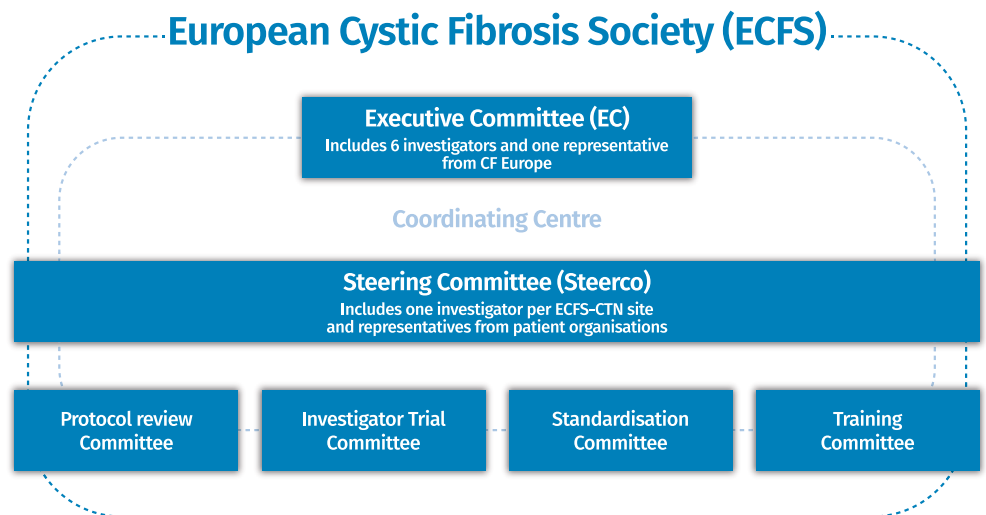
European Cystic Fibrosis Society (ECFS)

Executive Committee (EC)
Includes 6 investigators and one representative from CF Europe

Coordinating Centre

Steering Committee (Steerco)
Includes one investigator per ECFS-CTN site and representatives from patient organisations

Protocol review Committee

Investigator Trial Committee

Standardisation Committee

Training Committee